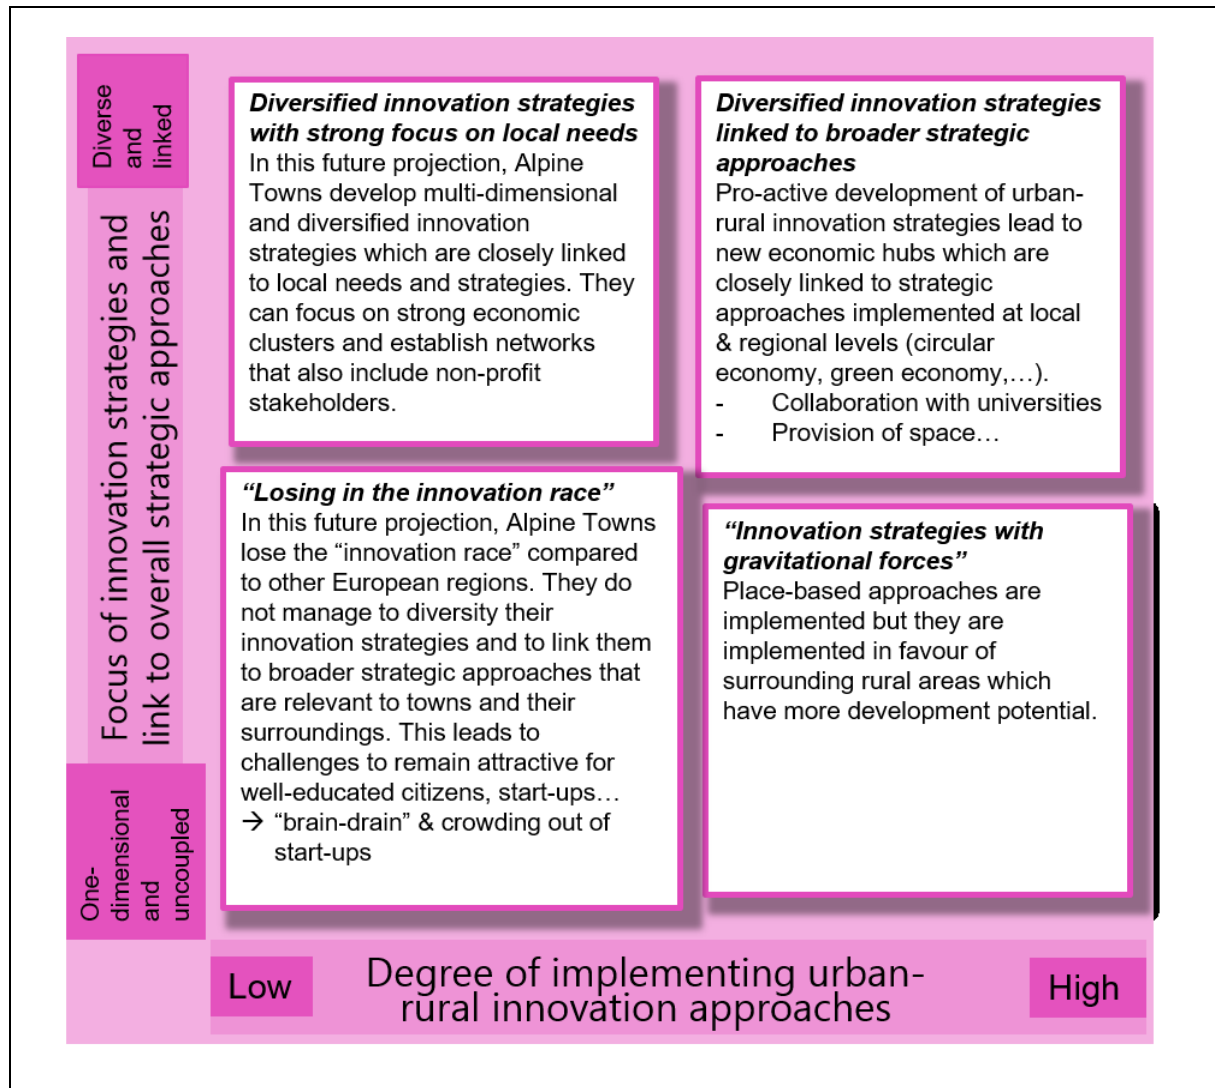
Diverse and linked

Focus of innovation strategies and link to overall strategic approaches

One-dimensional and uncoupled

**Diversified innovation strategies with strong focus on local needs**
In this future projection, Alpine Towns develop multi-dimensional and diversified innovation strategies which are closely linked to local needs and strategies. They can focus on strong economic clusters and establish networks that also include non-profit stakeholders.

**Diversified innovation strategies linked to broader strategic approaches**
Pro-active development of urban-rural innovation strategies lead to new economic hubs which are closely linked to strategic approaches implemented at local & regional levels (circular economy, green economy,…).
- Collaboration with universities
- Provision of space…

**"Losing in the innovation race"**
In this future projection, Alpine Towns lose the "innovation race" compared to other European regions. They do not manage to diversity their innovation strategies and to link them to broader strategic approaches that are relevant to towns and their surroundings. This leads to challenges to remain attractive for well-educated citizens, start-ups…
→ "brain-drain" & crowding out of start-ups

**"Innovation strategies with gravitational forces"**
Place-based approaches are implemented but they are implemented in favour of surrounding rural areas which have more development potential.

Low

Degree of implementing urban-rural innovation approaches

High